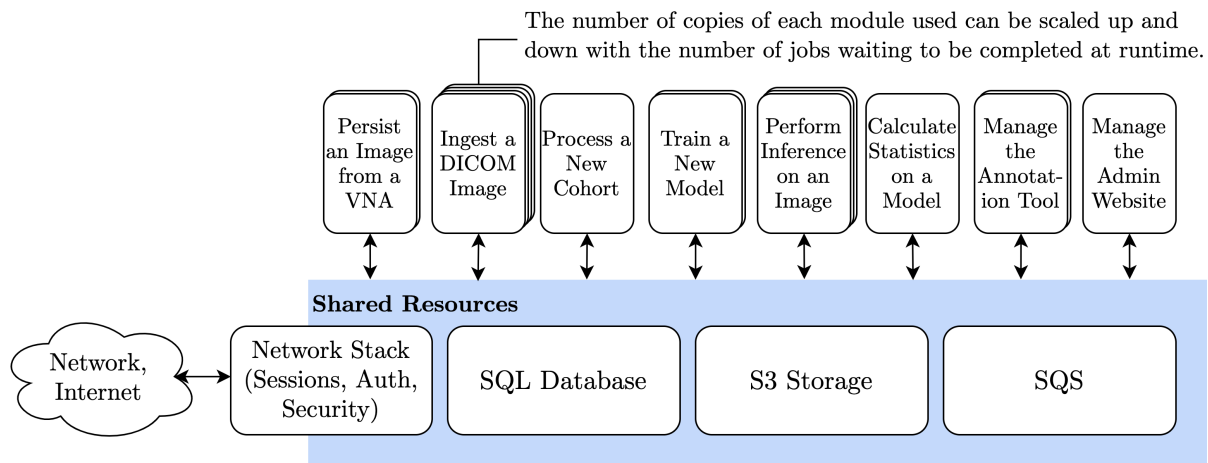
The number of copies of each module used can be scaled up and down with the number of jobs waiting to be completed at runtime.

Persist an Image from a VNA

Ingest a DICOM Image

Process a New Cohort

Train a New Model

Perform Inference on an Image

Calculate Statistics on a Model

Manage the Annotation Tool

Manage the Admin Website

Shared Resources

Network, Internet

Network Stack (Sessions, Auth, Security)

SQL Database

S3 Storage

SQS